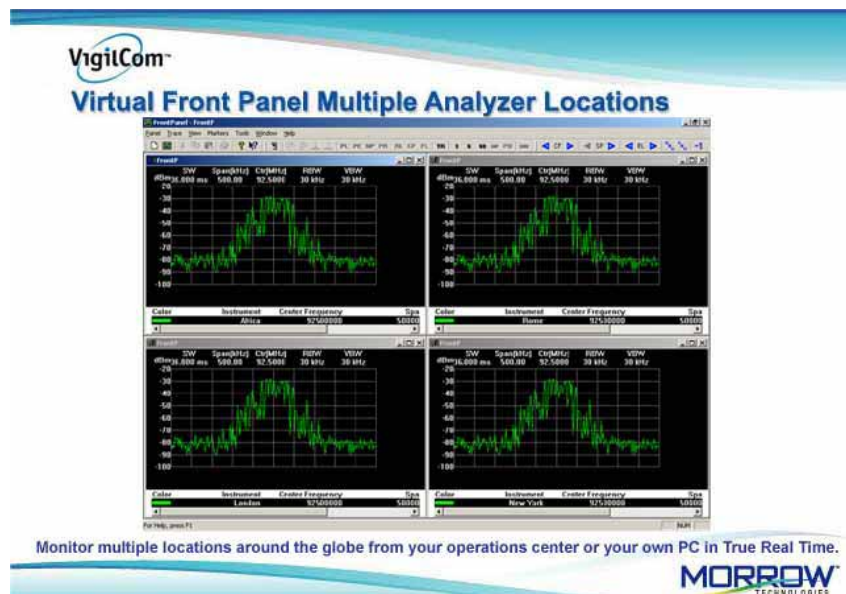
VigilCom™

Virtual Front Panel Multiple Analyzer Locations

FrontPanel - FrontP

Panel Trace View Markers Tools Window Help

FrontP

| SW | Span[kHz] | Ctr[MHz] | RBW | VBW |
|---|---|---|---|---|
| 16.000 ms | 500.00 | 92.5000 | 30 kHz | 30 kHz |

dBm -20 -30 -40 -50 -60 -70 -80 -90 -100

| Color | Instrument | Center Frequency | Spa |
|---|---|---|---|
| | Africa | 92500000 | 50000 |

FrontP

| SW | Span[kHz] | Ctr[MHz] | RBW | VBW |
|---|---|---|---|---|
| 16.000 ms | 500.00 | 92.5000 | 30 kHz | 30 kHz |

dBm -20 -30 -40 -50 -60 -70 -80 -90 -100

| Color | Instrument | Center Frequency | Spa |
|---|---|---|---|
| | Rome | 92500000 | 50000 |

FrontP

| SW | Span[kHz] | Ctr[MHz] | RBW | VBW |
|---|---|---|---|---|
| 16.000 ms | 500.00 | 92.5000 | 30 kHz | 30 kHz |

dBm -20 -30 -40 -50 -60 -70 -80 -90 -100

| Color | Instrument | Center Frequency | Spa |
|---|---|---|---|
| | London | 92500000 | 50000 |

FrontP

| SW | Span[kHz] | Ctr[MHz] | RBW | VBW |
|---|---|---|---|---|
| 16.000 ms | 500.00 | 92.5000 | 30 kHz | 30 kHz |

dBm -20 -30 -40 -50 -60 -70 -80 -90 -100

| Color | Instrument | Center Frequency | Spa |
|---|---|---|---|
| | New York | 92500000 | 50000 |

For Help, press F1 NUM

Monitor multiple locations around the globe from your operations center or your own PC in True Real Time.

MORROW TECHNOLOGIES